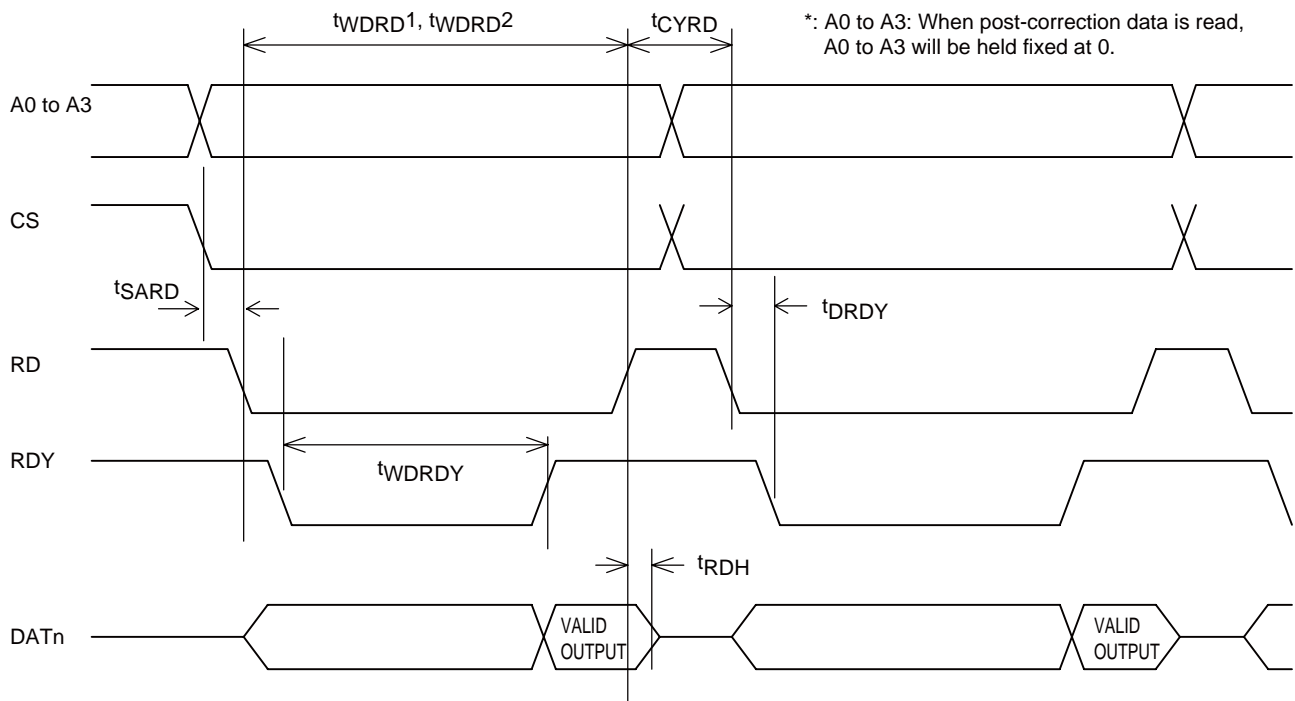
$t_{WDRD}1$, $t_{WDRD}2$

$t_{CYRD}$

*: A0 to A3: When post-correction data is read, A0 to A3 will be held fixed at 0.

A0 to A3

CS

$t_{SARD}$

$t_{DRDY}$

RD

RDY

$t_{WDRDY}$

$t_{RDH}$

DATn

VALID OUTPUT

VALID OUTPUT